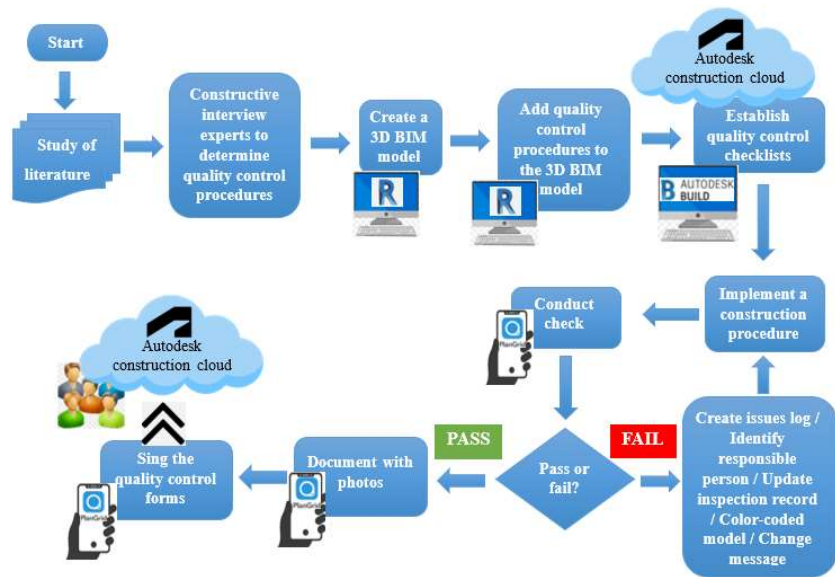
Start

Study of literature

Constructive interview experts to determine quality control procedures

Create a 3D BIM model

R

Add quality control procedures to the 3D BIM model

R

Autodesk construction cloud

Establish quality control checklists

B AUTODESK BUILD

Implement a construction procedure

Conduct check

PlanGrid

Create issues log / Identify responsible person / Update inspection record / Color-coded model / Change message

FAIL

Pass or fail?

PASS

Document with photos

PlanGrid

Sing the quality control forms

PlanGrid

Autodesk construction cloud